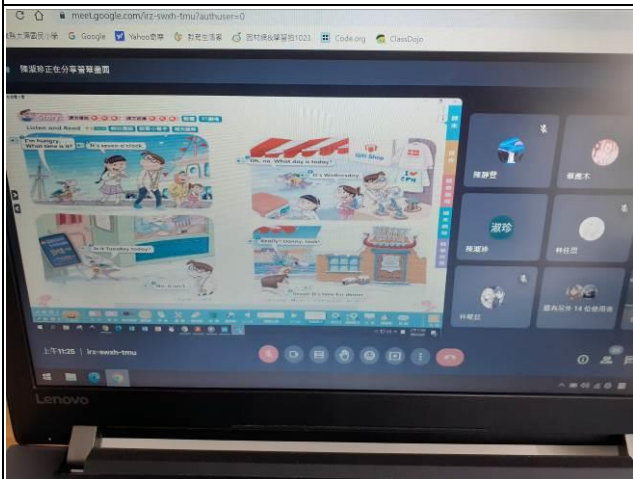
meet.google.com/irz-swxh-tmu?authuser=0

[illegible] G Google Yahoo奇摩 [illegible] Code.org ClassDojo

陳淑玲正在分享螢幕畫面

Story

Listen and Read

I'm hungry. What time is it?

It's seven o'clock.

Oh, no. What day is today?

It's Wednesday.

Gift Shop

I ♥ CPN

Is it Tuesday today?

No, it isn't.

Really? Hurry, look!

Great! It's time for dinner.

陳靜萱

陳淑玲

林芸萱

林暐庭

國內另外 14 位使用者

上午11:25 | irz-swxh-tmu

Lenovo